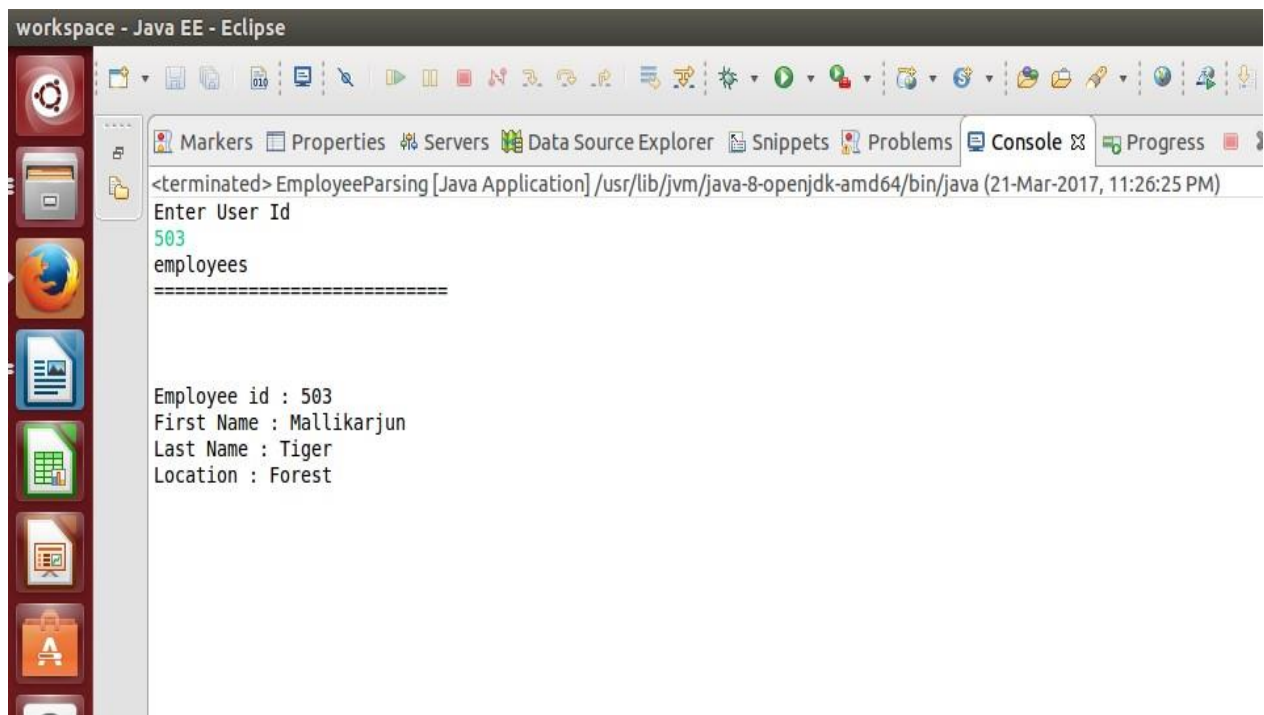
workspace - Java EE - Eclipse

Markers Properties Servers Data Source Explorer Snippets Problems Console Progress

<terminated> EmployeeParsing [Java Application] /usr/lib/jvm/java-8-openjdk-amd64/bin/java (21-Mar-2017, 11:26:25 PM)
Enter User Id
503
employees
=============================

Employee id : 503
First Name : Mallikarjun
Last Name : Tiger
Location : Forest